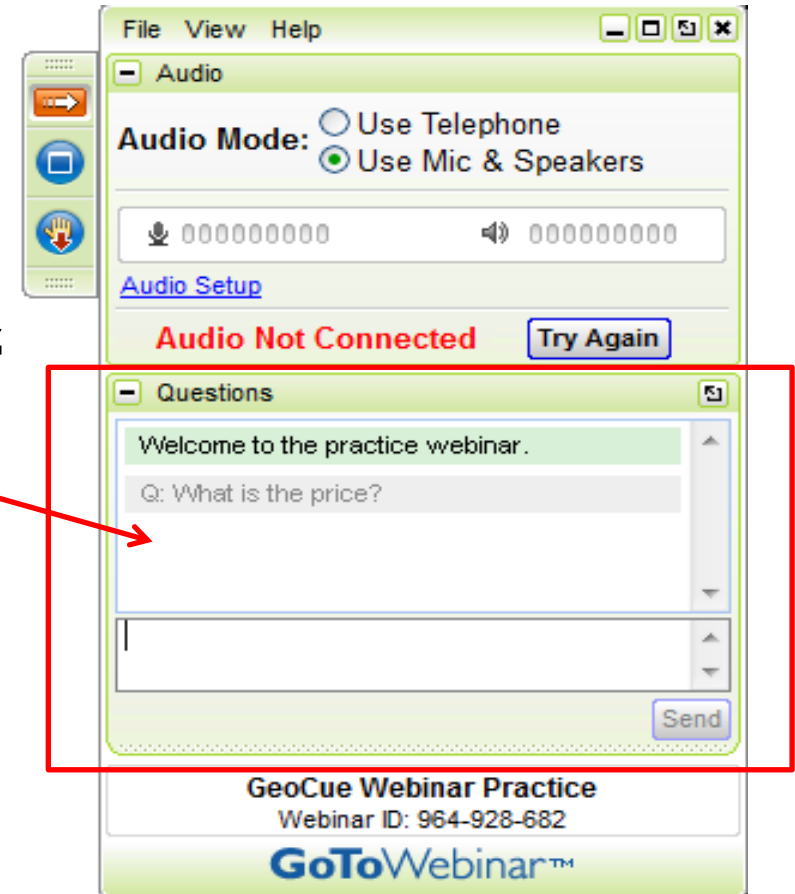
File View Help

Audio

Audio Mode: Use Telephone
Use Mic & Speakers

Audio Setup

Audio Not Connected Try Again

Questions

Welcome to the practice webinar.

Q: What is the price?

Send

GeoCue Webinar Practice
Webinar ID: 964-928-682

GoToWebinar™